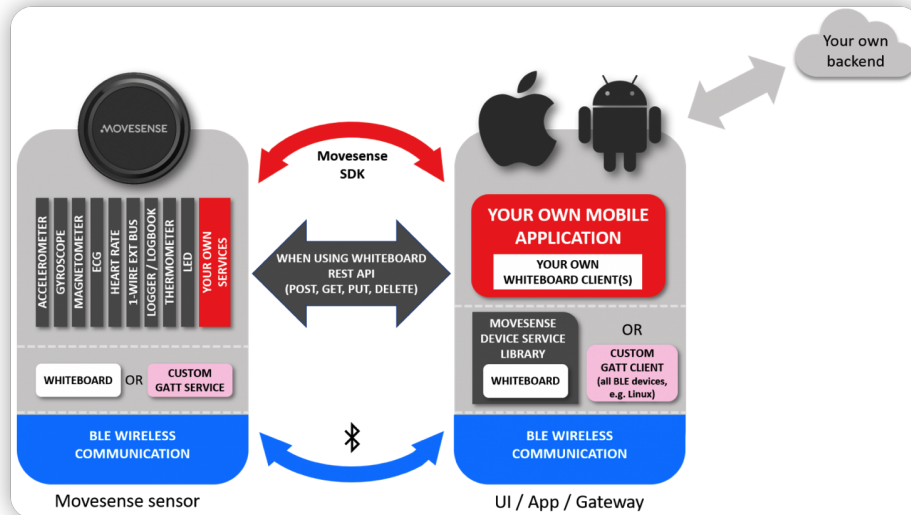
Your own backend

MOVESENSE

ACCELEROMETER
GYROSCOPE
MAGNETOMETER
ECG
HEART RATE
1-WIRE EXT BUS
LOGGER / LOGBOOK
THERMOMETER
LED
YOUR OWN SERVICES

WHITEBOARD OR CUSTOM GATT SERVICE

BLE WIRELESS COMMUNICATION

Movesense sensor

Movesense SDK

WHEN USING WHITEBOARD REST API (POST, GET, PUT, DELETE)

YOUR OWN MOBILE APPLICATION

YOUR OWN WHITEBOARD CLIENT(S)

MOVESENSE DEVICE SERVICE LIBRARY

WHITEBOARD

OR

CUSTOM GATT CLIENT (all BLE devices, e.g. Linux)

BLE WIRELESS COMMUNICATION

UI / App / Gateway